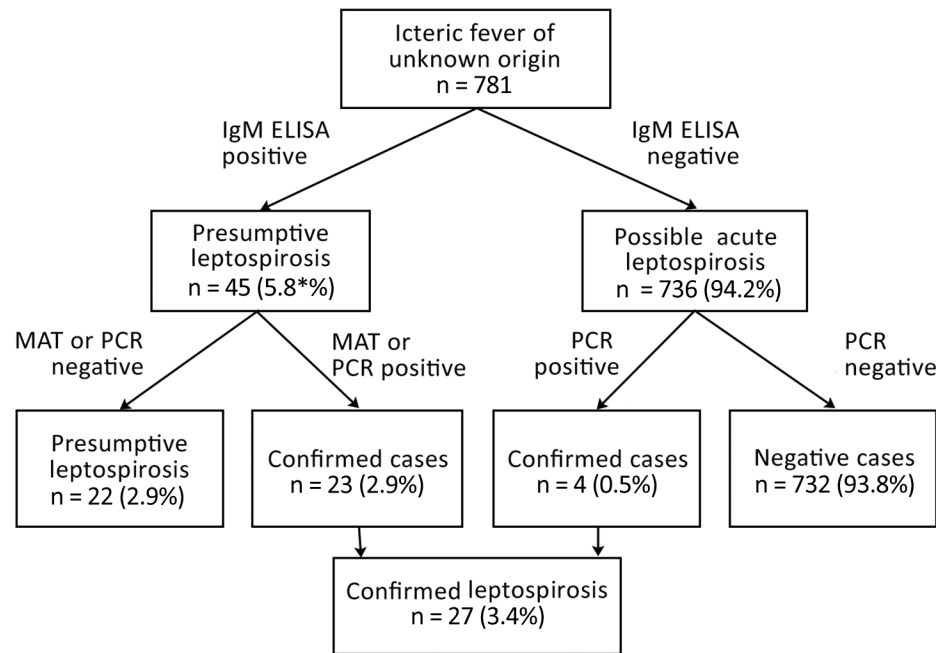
Icteric fever of unknown origin
n = 781

IgM ELISA positive

IgM ELISA negative

Presumptive leptospirosis
n = 45 (5.8*%)

Possible acute leptospirosis
n = 736 (94.2%)

MAT or PCR negative

MAT or PCR positive

PCR positive

PCR negative

Presumptive leptospirosis
n = 22 (2.9%)

Confirmed cases
n = 23 (2.9%)

Confirmed cases
n = 4 (0.5%)

Negative cases
n = 732 (93.8%)

Confirmed leptospirosis
n = 27 (3.4%)